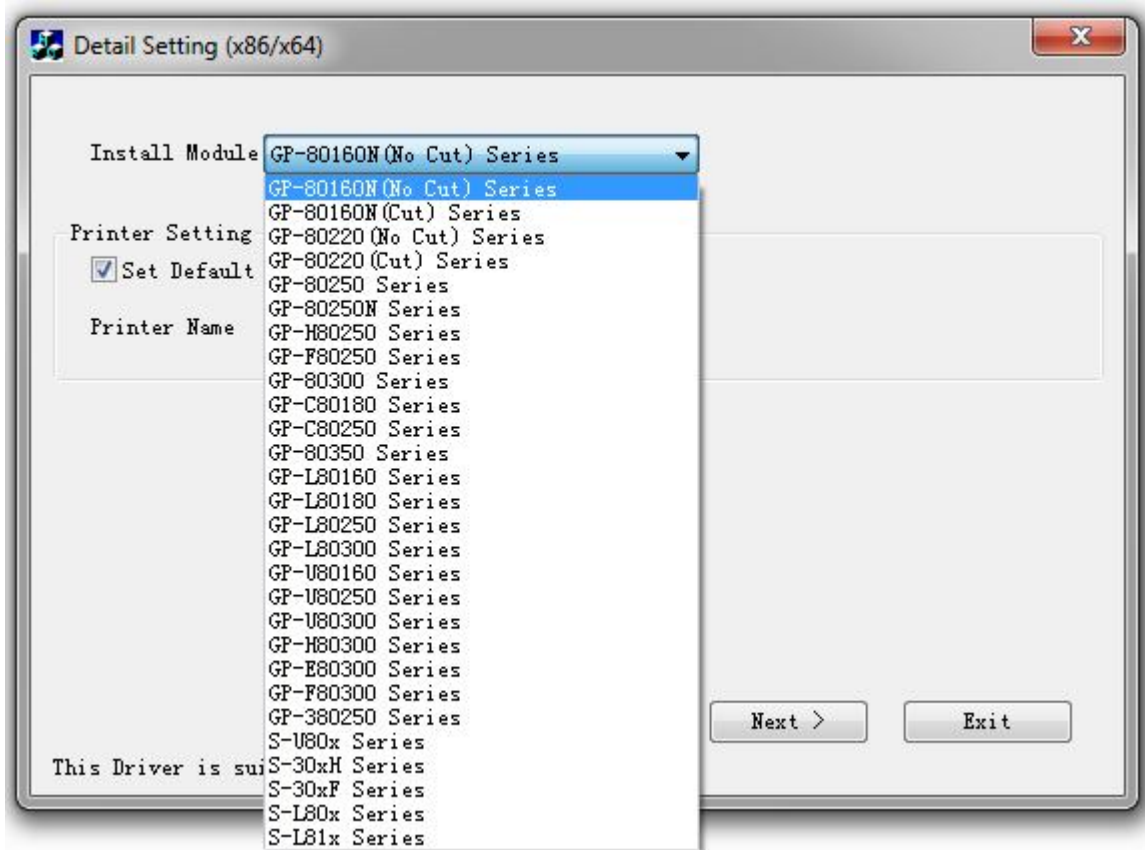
Detail Setting (x86/x64)

Install Module GP-80160N(No Cut) Series

GP-80160N(No Cut) Series
GP-80160N(Cut) Series
GP-80220(No Cut) Series
GP-80220(Cut) Series
GP-80250 Series
GP-80250N Series
GP-H80250 Series
GP-F80250 Series
GP-80300 Series
GP-C80180 Series
GP-C80250 Series
GP-80350 Series
GP-L80160 Series
GP-L80180 Series
GP-L80250 Series
GP-L80300 Series
GP-U80160 Series
GP-U80250 Series
GP-U80300 Series
GP-H80300 Series
GP-E80300 Series
GP-F80300 Series
GP-380250 Series
S-U80x Series
S-30xH Series
S-30xF Series
S-L80x Series
S-L81x Series

Printer Setting

Set Default

Printer Name

Next >

Exit

This Driver is sui